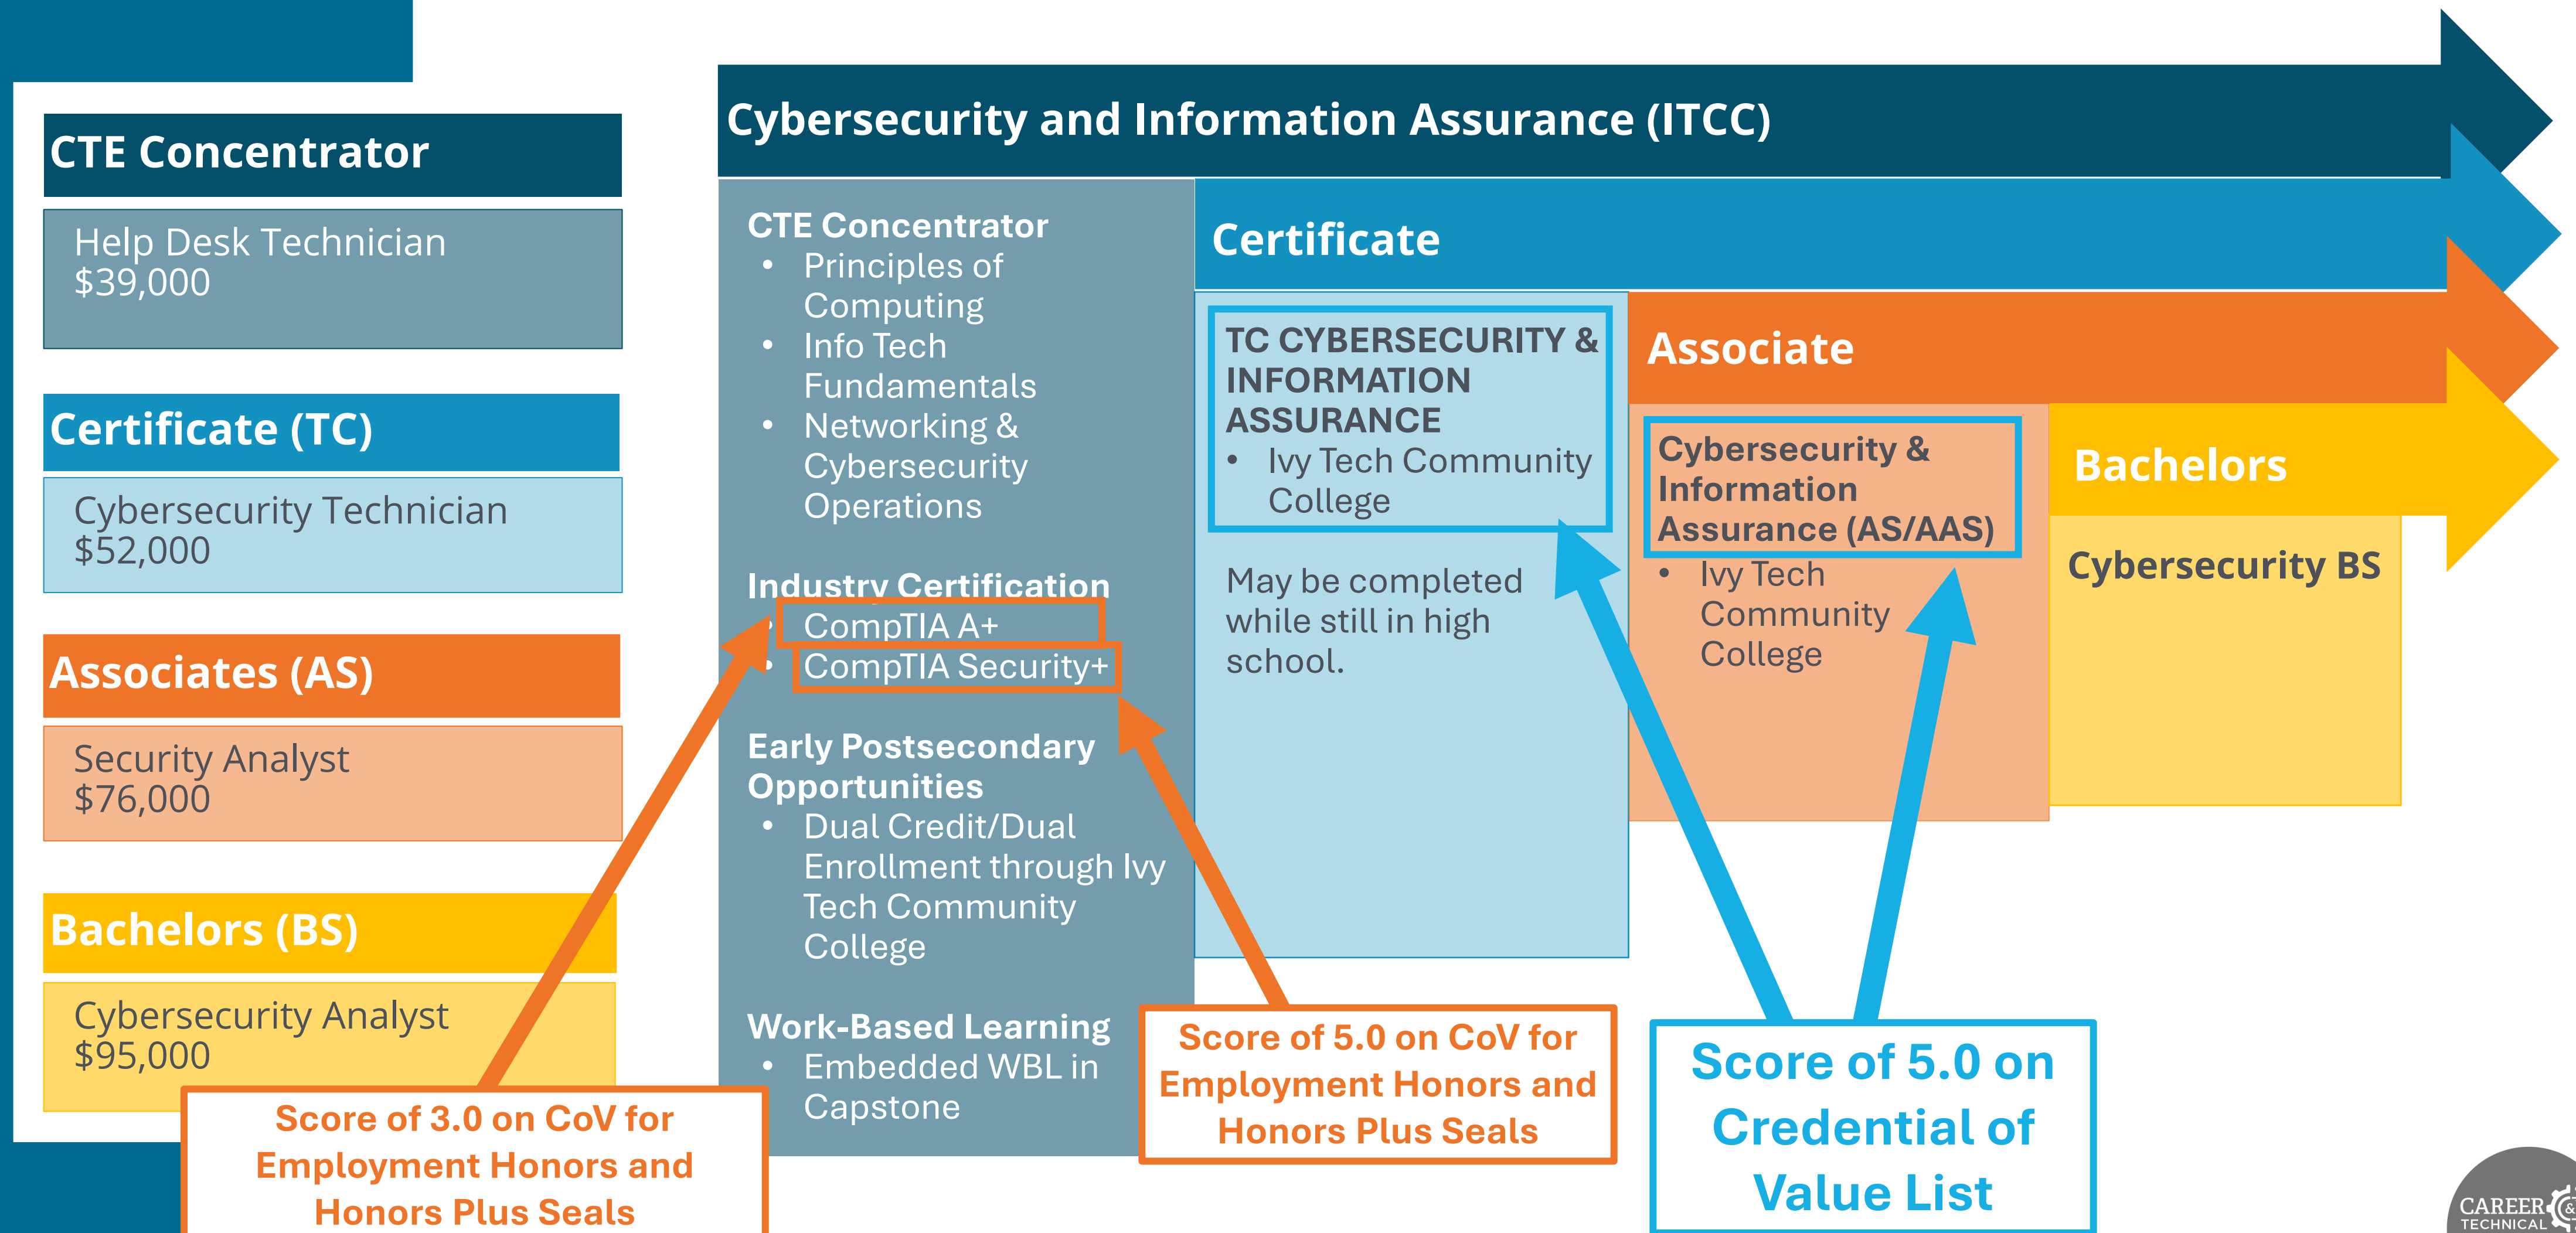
CTE Concentrator

Help Desk Technician
$39,000

Certificate (TC)

Cybersecurity Technician
$52,000

Associates (AS)

Security Analyst
$76,000

Bachelors (BS)

Cybersecurity Analyst
$95,000

Cybersecurity and Information Assurance (ITCC)

CTE Concentrator
- Principles of Computing
- Info Tech Fundamentals
- Networking & Cybersecurity Operations

Industry Certification
- CompTIA A+
- CompTIA Security+

Early Postsecondary Opportunities
- Dual Credit/Dual Enrollment through Ivy Tech Community College

Work-Based Learning
- Embedded WBL in Capstone

Certificate

TC CYBERSECURITY & INFORMATION ASSURANCE
- Ivy Tech Community College

May be completed while still in high school.

Associate

Cybersecurity & Information Assurance (AS/AAS)
- Ivy Tech Community College

Bachelors

Cybersecurity BS

Score of 3.0 on CoV for Employment Honors and Honors Plus Seals

Score of 5.0 on CoV for Employment Honors and Honors Plus Seals

Score of 5.0 on Credential of Value List

CAREER & TECHNICAL